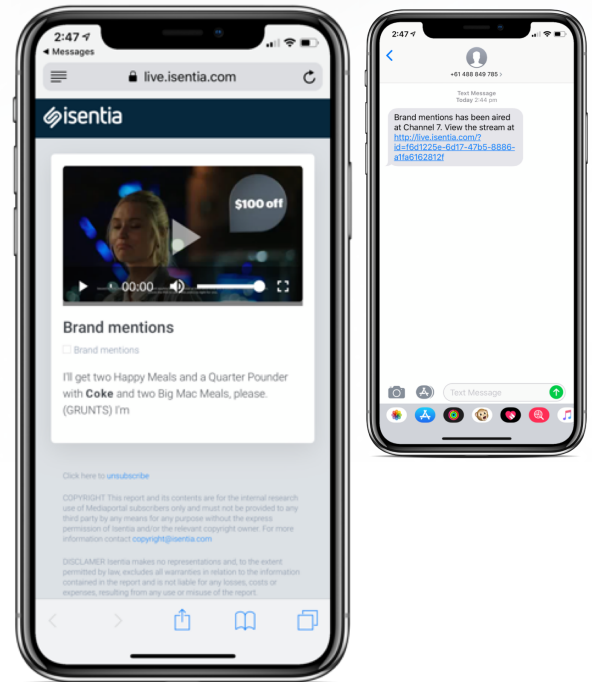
2:47
◀ Messages

live.isentia.com

isentia

$100 off

00:00

Brand mentions

Brand mentions

I'll get two Happy Meals and a Quarter Pounder with **Coke** and two Big Mac Meals, please. (GRUNTS) I'm

Click here to unsubscribe

COPYRIGHT This report and its contents are for the internal research use of Mediaportal subscribers only and must not be provided to any third party by any means for any purpose without the express permission of Isentia and/or the relevant copyright owner. For more information contact copyright@isentia.com

DISCLAMER Isentia makes no representations and, to the extent permitted by law, excludes all warranties in relation to the information contained in the report and is not liable for any losses, costs or expenses, resulting from any use or misuse of the report.

2:47

+61 488 849 785 >

Text Message
Today 2:44 pm

Brand mentions has been aired at Channel 7. View the stream at http://live.isentia.com/?id=f6d1225e-6d17-47b5-8886-a1fa6162812f

Text Message